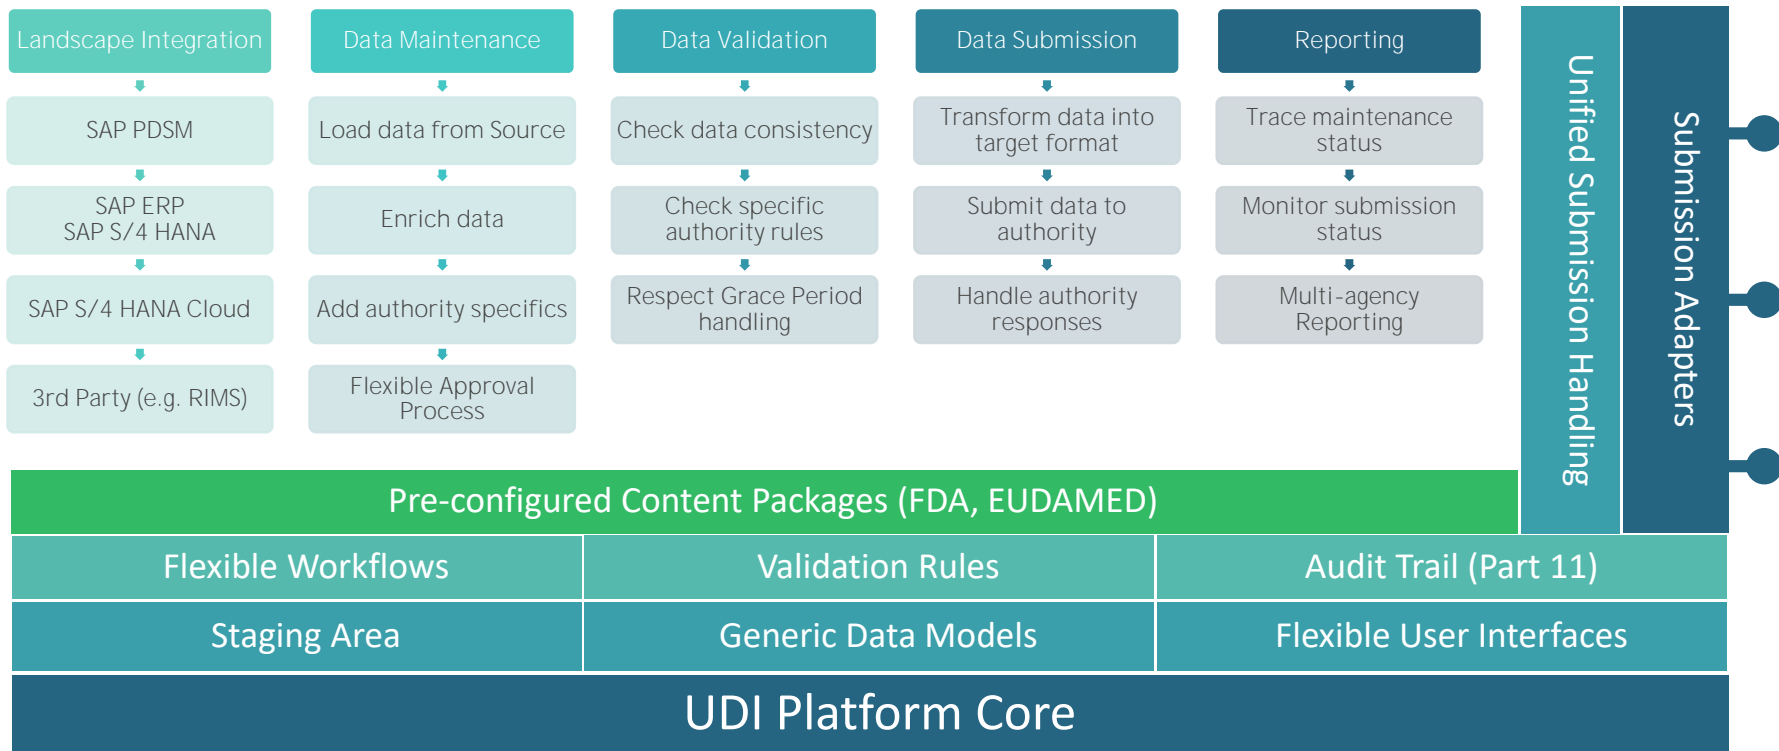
Landscape Integration

SAP PDSM

SAP ERP
SAP S/4 HANA

SAP S/4 HANA Cloud

3rd Party (e.g. RIMS)

Data Maintenance

Load data from Source

Enrich data

Add authority specifics

Flexible Approval Process

Data Validation

Check data consistency

Check specific authority rules

Respect Grace Period handling

Data Submission

Transform data into target format

Submit data to authority

Handle authority responses

Reporting

Trace maintenance status

Monitor submission status

Multi-agency Reporting

Unified Submission Handling

Submission Adapters

Pre-configured Content Packages (FDA, EUDAMED)

| Flexible Workflows | Validation Rules | Audit Trail (Part 11) |
|---|---|---|
| Staging Area | Generic Data Models | Flexible User Interfaces |

UDI Platform Core